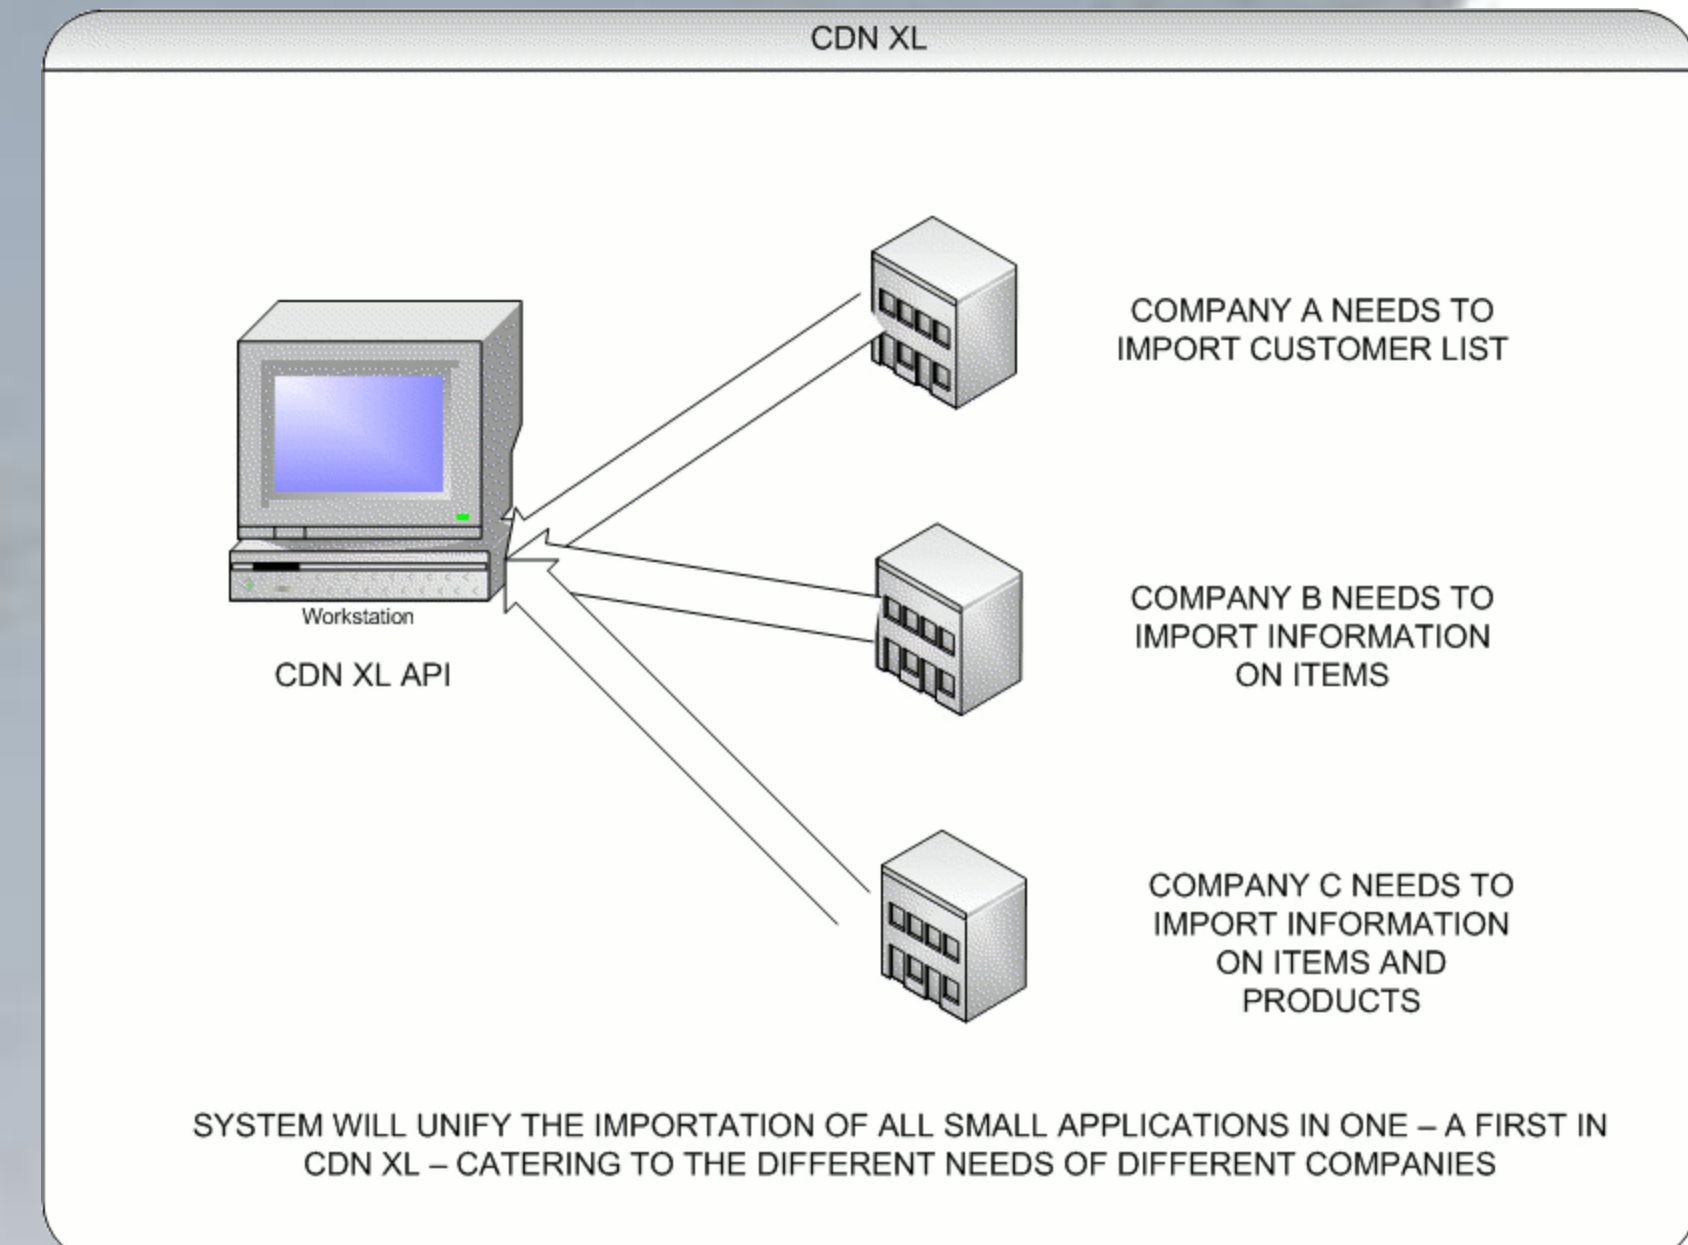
CDN XL

Workstation

CDN XL API

COMPANY A NEEDS TO IMPORT CUSTOMER LIST

COMPANY B NEEDS TO IMPORT INFORMATION ON ITEMS

COMPANY C NEEDS TO IMPORT INFORMATION ON ITEMS AND PRODUCTS

SYSTEM WILL UNIFY THE IMPORTATION OF ALL SMALL APPLICATIONS IN ONE – A FIRST IN CDN XL – CATERING TO THE DIFFERENT NEEDS OF DIFFERENT COMPANIES